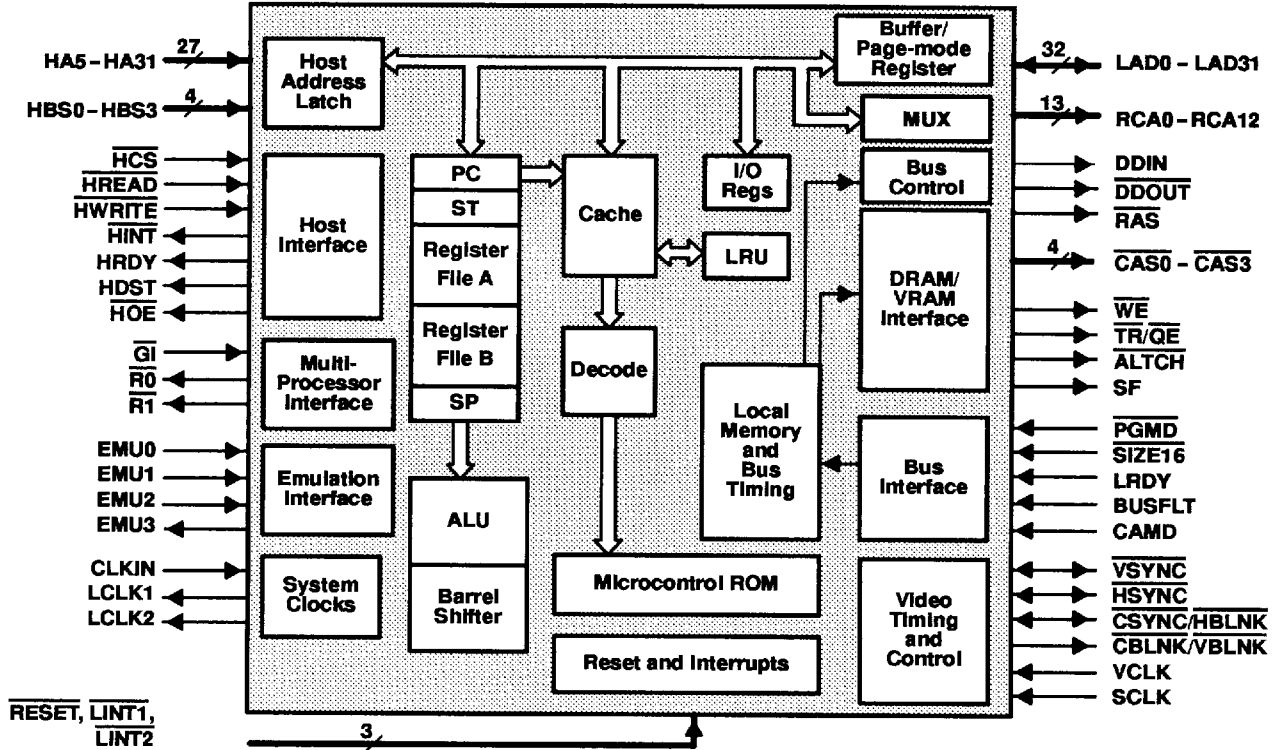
HA5 – HA31 27
HBS0 – HBS3 4
$\overline{HCS}$
$\overline{HREAD}$
$\overline{HWRITE}$
$\overline{HINT}$
HRDY
$\overline{HDST}$
$\overline{HOE}$
$\overline{GI}$
$\overline{R0}$
$\overline{R1}$
EMU0
EMU1
EMU2
EMU3
CLKIN
LCLK1
LCLK2
$\overline{RESET}$, $\overline{LINT1}$, $\overline{LINT2}$
3

Host Address Latch
Host Interface
Multi-Processor Interface
Emulation Interface
System Clocks
PC
ST
Register File A
Register File B
SP
ALU
Barrel Shifter
Cache
LRU
Decode
Microcontrol ROM
Reset and Interrupts
I/O Regs
Buffer/ Page-mode Register
MUX
Bus Control
DRAM/ VRAM Interface
Local Memory and Bus Timing
Bus Interface
Video Timing and Control

32 LAD0 – LAD31
13 RCA0 – RCA12
DDIN
$\overline{DDOUT}$
$\overline{RAS}$
4 $\overline{CAS0}$ – $\overline{CAS3}$
$\overline{WE}$
$\overline{TR}/\overline{QE}$
$\overline{ALTCH}$
SF
$\overline{PGMD}$
$\overline{SIZE16}$
LRDY
BUSFLT
CAMD
$\overline{VSYNC}$
$\overline{HSYNC}$
$\overline{CSYNC}/\overline{HBLNK}$
$\overline{CBLNK}/\overline{VBLNK}$
VCLK
SCLK